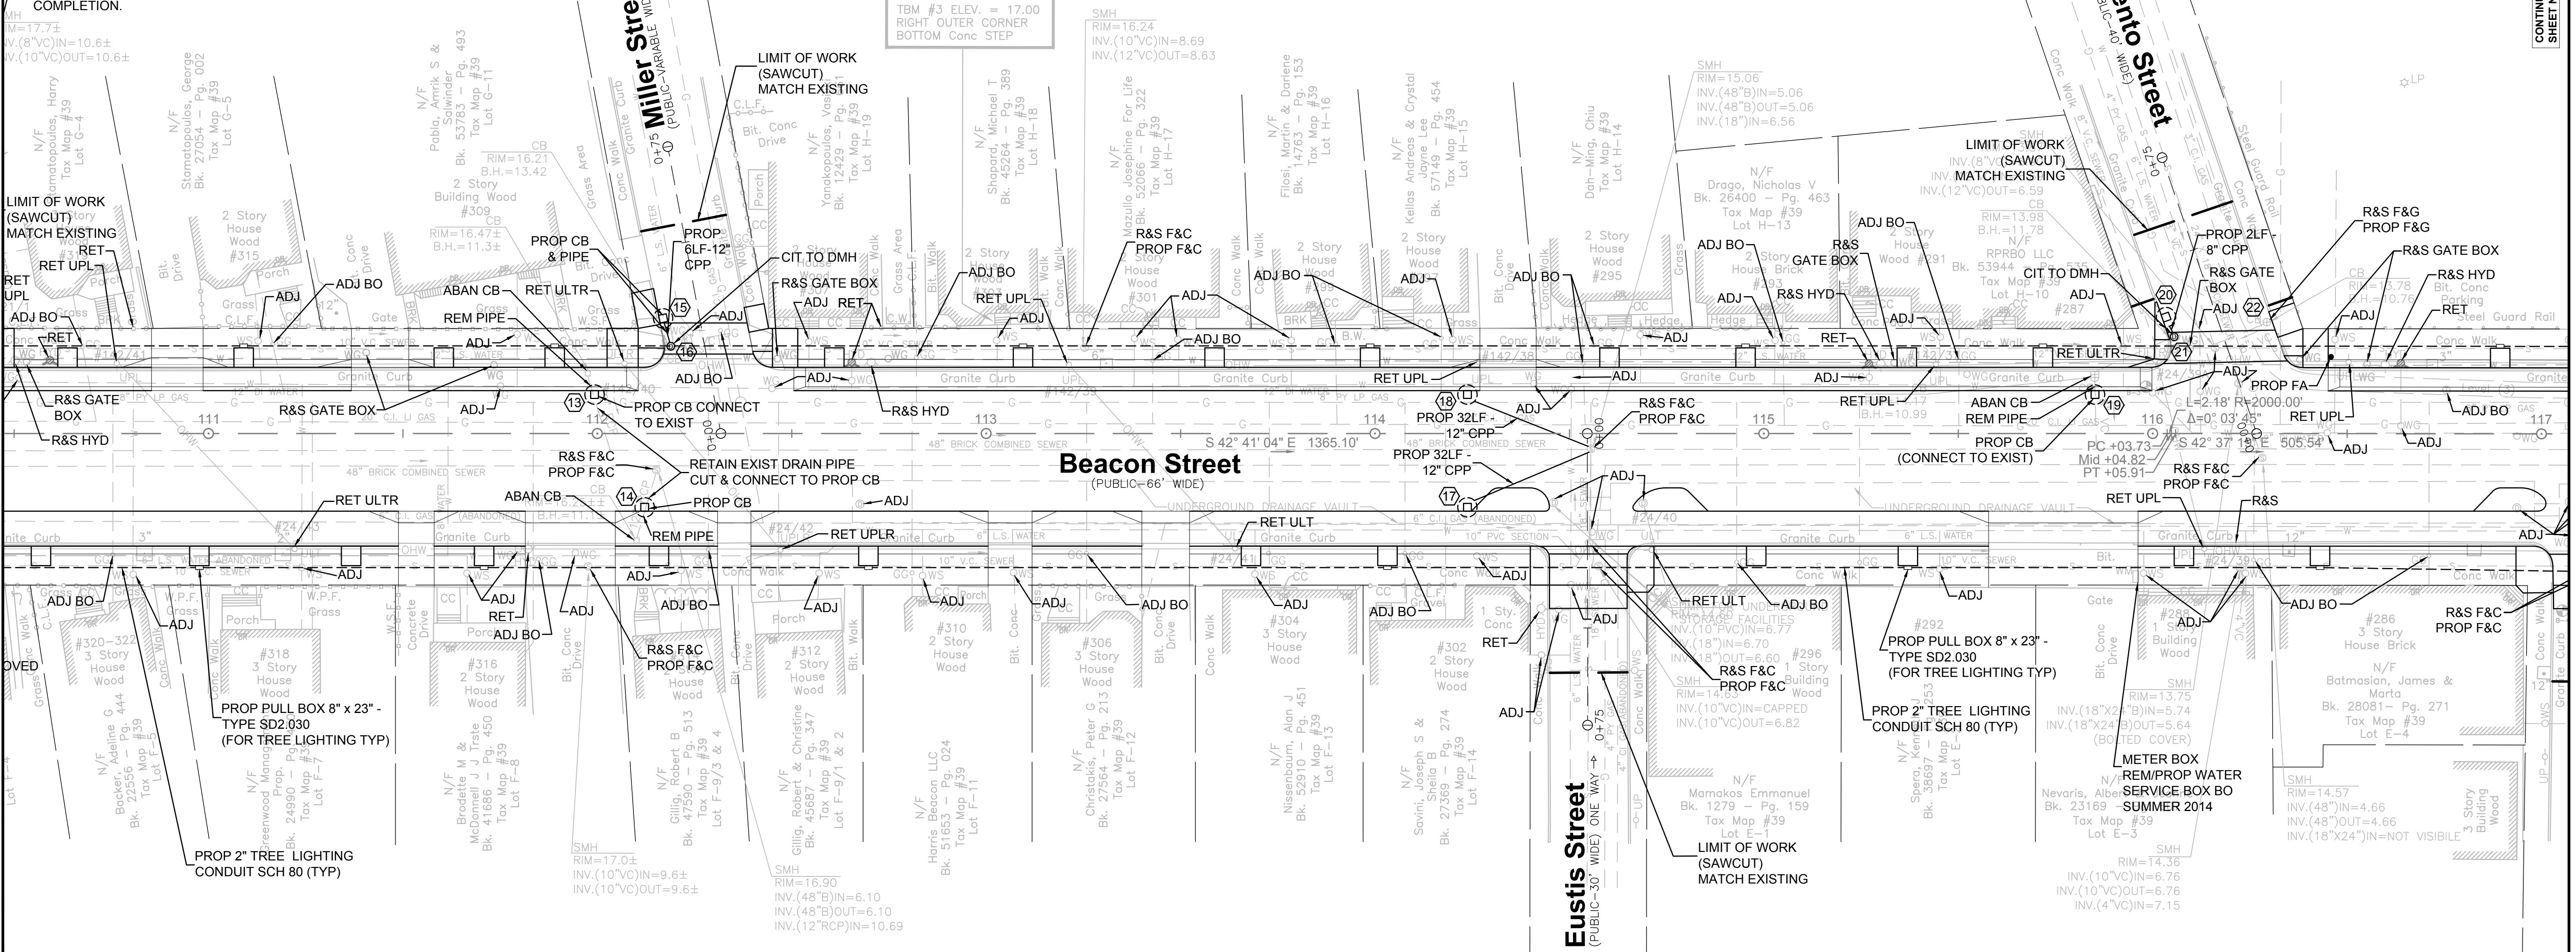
COMPLETION.

RIM=17.7±
INV.(8"VC)IN=10.6±
INV.(10"VC)OUT=10.6±

TBM #3 ELEV. = 17.00
RIGHT OUTER CORNER
BOTTOM Conc STEP

SMH
RIM=16.24
INV.(10"VC)IN=8.69
INV.(12"VC)OUT=8.63

Miller Street
(PUBLIC-VARIABLE WIDTH)

Sacramento Street
(PUBLIC-40' WIDE)

LIMIT OF WORK
(SAWCUT)
MATCH EXISTING

SMH
RIM=15.06
INV.(48"B)IN=5.06
INV.(48"B)OUT=5.06
INV.(18")IN=6.56

LIMIT OF WORK
(SAWCUT)
MATCH EXISTING

N/F
Stamatopoulos, Harry
Tax Map #39
Lot G-4

N/F
Stamatopoulos, George
Bk. 27054 - Pg. 002
Tax Map #39
Lot G-5

N/F
Pablo, Amrik S & Salwinder
Bk. 53783 - Pg. 493
Tax Map #39
Lot G-11

CB
RIM=16.21
B.H.=13.42

2 Story
Building Wood
#309

N/F
Yanakopoulos, Vasilios
Bk. 12429 - Pg. 1
Tax Map #39
Lot H-19

N/F
Shapard, Michael T
Bk. 45264 - Pg. 389
Tax Map #39
Lot H-18

N/F
Mazullo Josephine For Life
Bk. 52066 - Pg. 322
Tax Map #39
Lot H-17

N/F
Filosi, Martin & Darlene
Bk. 14763 - Pg. 153
Tax Map #39
Lot H-16

N/F
Kellas Andreas & Crystal Jayne Lee
Bk. 57149 - Pg. 454
Tax Map #39
Lot H-15

N/F
Dah-Ming, Chiu
Tax Map #39
Lot H-14

N/F
Drago, Nicholas V
Bk. 26400 - Pg. 463
Tax Map #39
Lot H-13

SMH
INV.(8"VC)
INV.(12"VC)OUT=6.59

CB
RIM=13.98
B.H.=11.78

N/F
RPRBO LLC
Bk. 53944
Tax Map #39
Lot H-10
#287

LIMIT OF WORK
(SAWCUT)
MATCH EXISTING

CB
RIM=16.47±
B.H.=11.3±

PROP CB
& PIPE

PROP
6LF-12"
CPP

CIT TO DMH
R&S GATE BOX
ADJ BO
RET UPL
R&S F&C
PROP F&C
ADJ BO
ADJ
ADJ BO
ADJ BO
ADJ BO
R&S GATE BOX
R&S HYD
ADJ BO
PROP 2LF
8" CPP
R&S GATE BOX
ADJ
R&S F&G
PROP F&G
R&S GATE BOX
R&S HYD
RET
Steel Guard Rail

RET
RET UPL
RET
UPL
ADJ BO
RET
ADJ
ADJ BO
ABAN CB
RET ULTR
REM PIPE
ADJ
ADJ
ADJ BO
RET
ADJ
ADJ
ADJ
ADJ
CIT TO DMH
ADJ
ADJ
RET
RET ULTR
ADJ
PROP FA
RET UPL
ADJ BO

R&S GATE BOX
R&S HYD
R&S GATE BOX
ADJ
PROP CB CONNECT
TO EXIST
R&S HYD
RET UPL
ADJ
R&S F&C
PROP F&C
RET UPL
ABAN CB
REM PIPE
PROP CB
(CONNECT TO EXIST)
ADJ
ADJ

111
112
113
114
115
116
117

L=2.18' R=2000.00'
Δ=0° 03' 45"
PC +03.73
Mid +04.82
PT +05.91
S 42° 37' 19" E 505.54'
S 42° 41' 04" E 1365.10'

PROP 32LF -
12" CPP
PROP 32LF -
12" CPP

R&S F&C
PROP F&C
RETAIN EXIST DRAIN PIPE
CUT & CONNECT TO PROP CB
ABAN CB
PROP CB
ADJ
ADJ
R&S F&C
PROP F&C
RET UPL
R&S

Beacon Street
(PUBLIC-66' WIDE)

48" BRICK COMBINED SEWER
UNDERGROUND DRAINAGE VAULT

RET ULTR
REM PIPE
RET UPLR
RET ULT
ADJ
ADJ
ADJ

ADJ BO
ADJ
ADJ
RET
ADJ BO
ADJ
R&S F&C
PROP F&C
ADJ BO
ADJ
ADJ
ADJ
ADJ BO
ADJ
ADJ BO
ADJ
RET
ADJ
RET ULT
ADJ BO
ADJ
ADJ BO
R&S F&C
PROP F&C
ADJ
R&S F&C
PROP F&C

#320-322
3 Story
House
Wood

#318
3 Story
House
Wood

#316
2 Story
House
Wood

#312
2 Story
House
Wood

#310
2 Story
House
Wood

#306
3 Story
House
Wood

#304
3 Story
House
Wood

#302
2 Story
House
Wood

#292
PROP PULL BOX 8" x 23" -
TYPE SD2.030
(FOR TREE LIGHTING TYP)

#286
3 Story
House Brick

PROP PULL BOX 8" x 23" -
TYPE SD2.030
(FOR TREE LIGHTING TYP)

PROP 2" TREE LIGHTING
CONDUIT SCH 80 (TYP)

PROP 2" TREE LIGHTING
CONDUIT SCH 80 (TYP)

N/F
Backer, Adeline G
Bk. 22556 - Pg. 444
Tax Map #39
Lot F-5

N/F
Greenwood Management
Prop.
Bk. 24990 - Pg. 76
Tax Map #39
Lot F-7

N/F
Brodette M & McDonnell J Trste
Bk. 41686 - Pg. 450
Tax Map #39
Lot F-8

N/F
Gillig, Robert B
Bk. 47590 - Pg. 513
Tax Map #39
Lot F-9/3 & 4

N/F
Gillig, Robert & Christine
Bk. 45687 - Pg. 347
Tax Map #39
Lot F-9/1 & 2

N/F
Harris Beacon LLC
Bk. 51653 - Pg. 024
Tax Map #39
Lot F-11

N/F
Christakis, Peter G
Bk. 27564 - Pg. 213
Tax Map #39
Lot F-12

N/F
Nissenbaum, Alan J
Bk. 52910 - Pg. 451
Tax Map #39
Lot F-13

N/F
Savini, Joseph S & Sheila B
Bk. 27369 - Pg. 274
Tax Map #39
Lot F-14

N/F
Mamakos Emmanuel
Bk. 1279 - Pg. 159
Tax Map #39
Lot E-1

N/F
Batmasian, James & Marta
Bk. 28081- Pg. 271
Tax Map #39
Lot E-4

SMH
RIM=17.0±
INV.(10"VC)IN=9.6±
INV.(10"VC)OUT=9.6±

SMH
RIM=16.90
INV.(48"B)IN=6.10
INV.(48"B)OUT=6.10
INV.(12"RCP)IN=10.69

SMH
RIM=14.63
INV.(10"VC)IN=CAPPED
INV.(10"VC)OUT=6.82

SMH
RIM=13.75
INV.(18"X24"B)IN=5.74
INV.(18"X24"B)OUT=5.64
(BOLTED COVER)

METER BOX
REM/PROP WATER
SERVICE BOX BO
SUMMER 2014

SMH
RIM=14.36
INV.(10"VC)IN=6.76
INV.(10"VC)OUT=6.76
INV.(4"VC)IN=7.15

SMH
RIM=14.57
INV.(48")IN=4.66
INV.(48")OUT=4.66
INV.(18"X24")IN=NOT VISIBILE

Eustis Street
(PUBLIC-30' WIDE) ONE WAY

LIMIT OF WORK
(SAWCUT)
MATCH EXISTING

0+75
0+00

CONTINUED SHEET